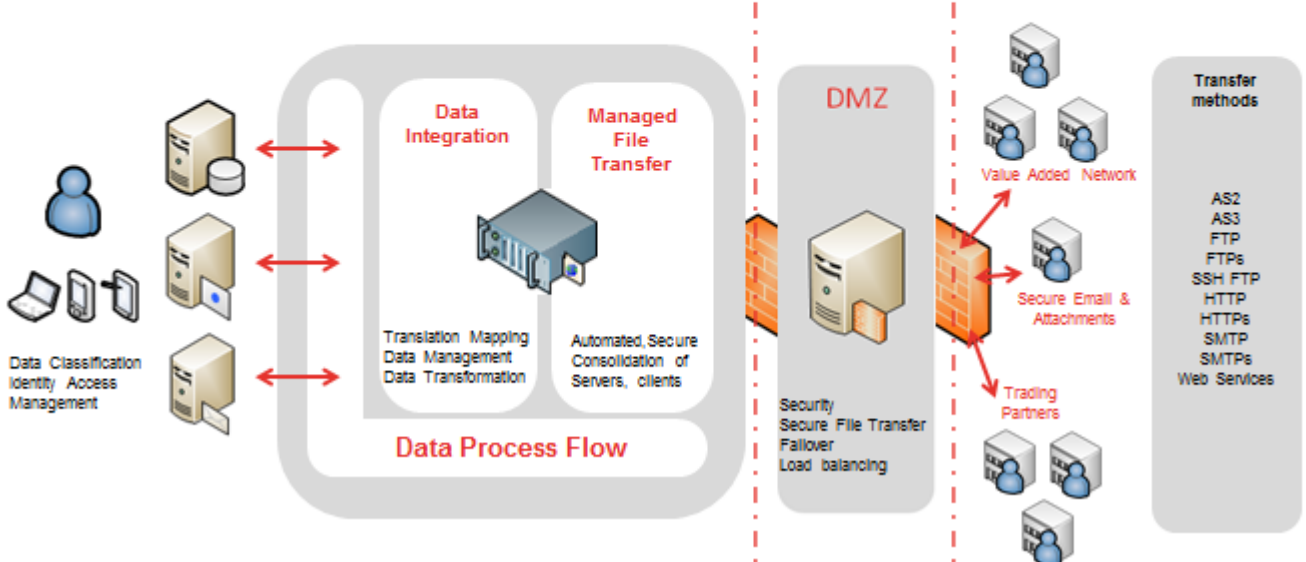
Data Classification
Identity Access
Management

Data Integration

Managed File Transfer

Translation Mapping
Data Management
Data Transformation

Automated, Secure
Consolidation of
Servers, clients

Data Process Flow

DMZ

Security
Secure File Transfer
Fallover
Load balancing

Value Added Network

Secure Email & Attachments

Trading Partners

Transfer methods

AS2
AS3
FTP
FTPs
SSH FTP
HTTP
HTTPs
SMTP
SMTPs
Web Services